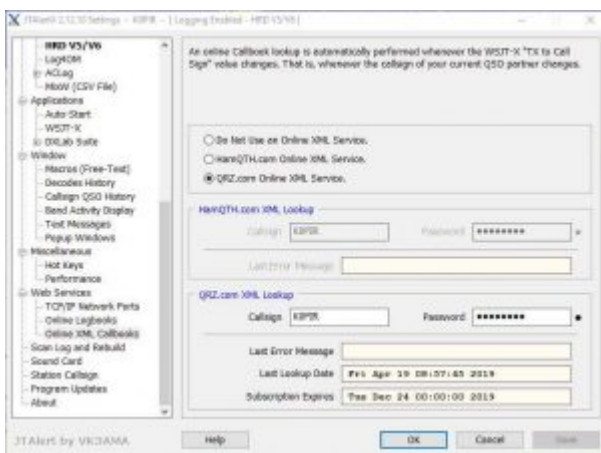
JTAlert 2.12.10 Settings - K0PIR - [ Logging Enabled - HRD V5/V6 ]

HRD V5/V6
Log4OM
ACLog
MixW (CSV File)
Applications
Auto Start
WSJT-X
DXLab Suite
Window
Macros (Free-Text)
Decodes History
Callsign QSO History
Band Activity Display
Text Messages
Popup Windows
Miscellaneous
Hot Keys
Performance
Web Services
TCP/IP Network Ports
Online Logbooks
Online XML Callbooks
Scan Log and Rebuild
Sound Card
Station Callsign
Program Updates
About

An online Callbook lookup is automatically performed whenever the WSJT-X "TX to Call Sign" value changes. That is, whenever the callsign of your current QSO partner changes.

Do Not Use an Online XML Service.
HamQTH.com Online XML Service.
QRZ.com Online XML Service.

HamQTH.com XML Lookup
Callsign K0PIR
Password *********
Last Error Message

QRZ.com XML Lookup
Callsign K0PIR
Password *********
Last Error Message
Last Lookup Date Fri Apr 19 08:57:45 2019
Subscription Expires Tue Dec 24 00:00:00 2019

JTAlert by VK3AMA
Help
OK
Cancel
Save